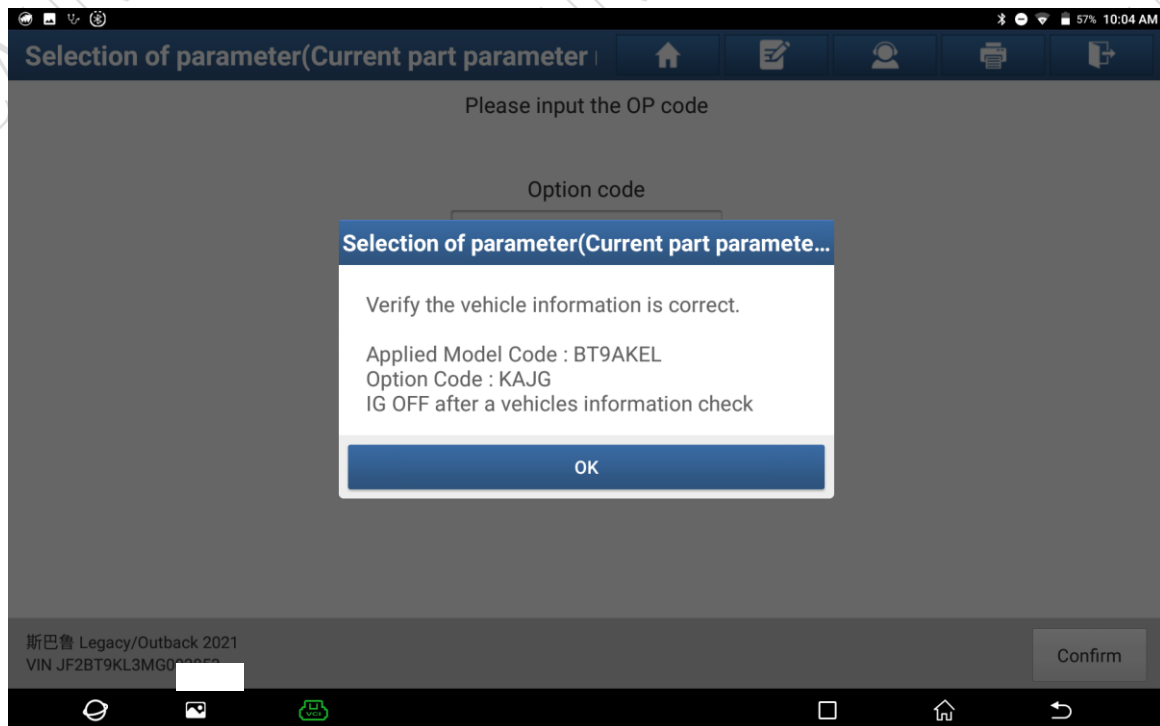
57% 10:04 AM

Selection of parameter(Current part parameter

Please input the OP code

Option code

Selection of parameter(Current part paramete...

Verify the vehicle information is correct.

Applied Model Code : BT9AKEL
Option Code : KAJG
IG OFF after a vehicles information check

OK

斯巴鲁 Legacy/Outback 2021
VIN JF2BT9KL3MG0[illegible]

Confirm

VCI